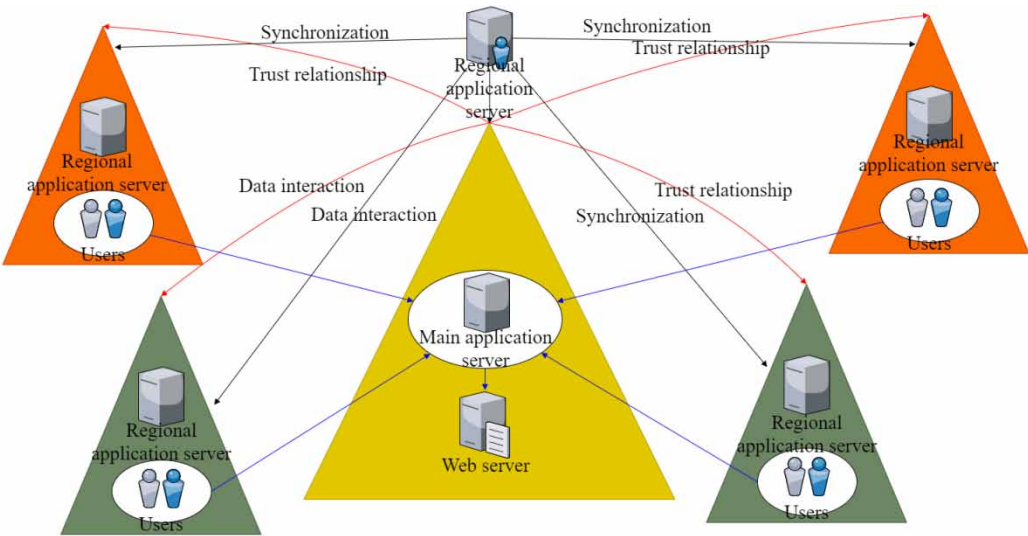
Synchronization

Synchronization

Trust relationship

Trust relationship

Regional application server

Regional application server

Users

Regional application server

Users

Data interaction

Data interaction

Trust relationship

Synchronization

Main application server

Web server

Regional application server

Users

Regional application server

Users